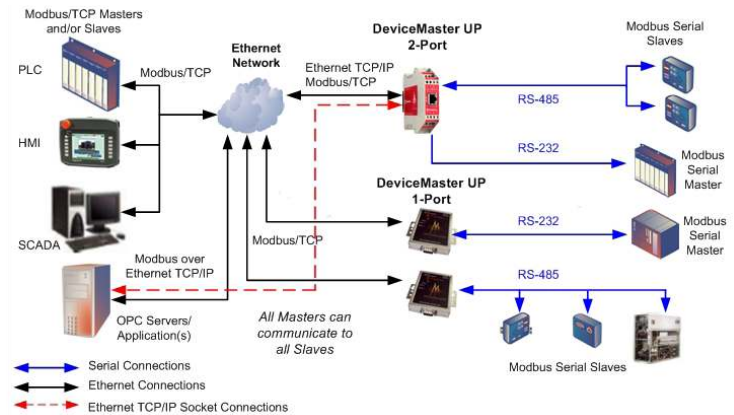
Modbus/TCP Masters and/or Slaves

PLC

HMI

SCADA

Modbus/TCP

Ethernet Network

Ethernet TCP/IP Modbus/TCP

DeviceMaster UP 2-Port

Modbus Serial Slaves

RS-485

RS-232

Modbus Serial Master

DeviceMaster UP 1-Port

RS-232

Modbus Serial Master

Modbus/TCP

Modbus over Ethernet TCP/IP

RS-485

OPC Servers/ Application(s)

All Masters can communicate to all Slaves

Modbus Serial Slaves

Serial Connections

Ethernet Connections

Ethernet TCP/IP Socket Connections